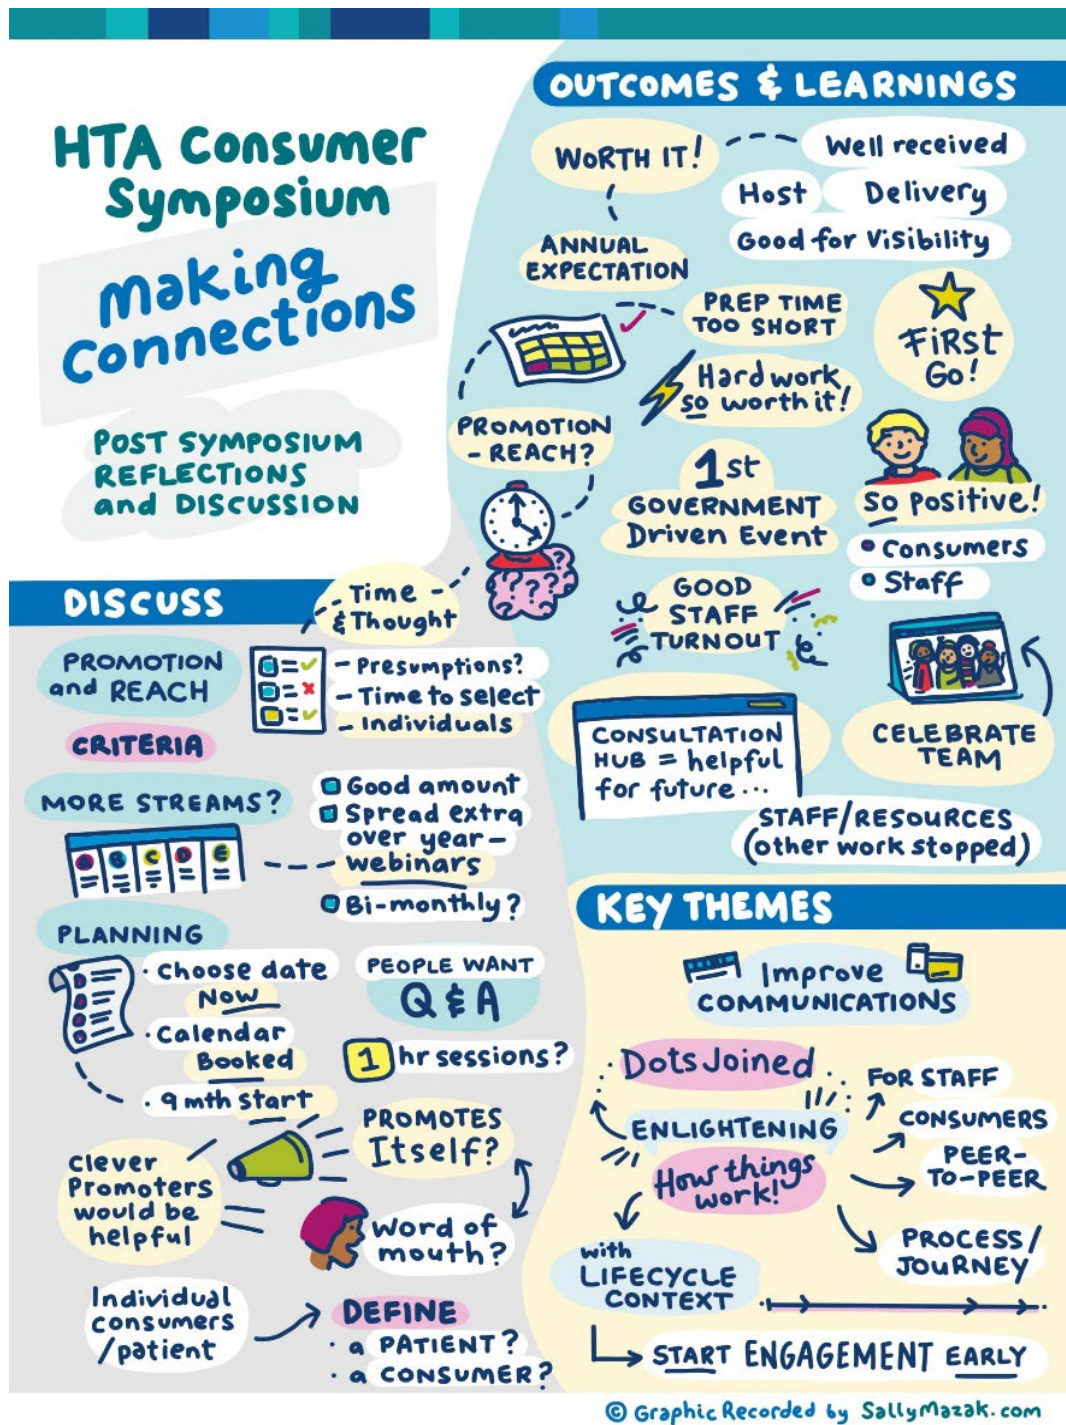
HTA Consumer Symposium

Making Connections

POST SYMPOSIUM REFLECTIONS and DISCUSSION

OUTCOMES & LEARNINGS

WORTH IT!

Well received

Host

Delivery

Good for Visibility

ANNUAL EXPECTATION

PREP TIME TOO SHORT

First Go!

Hard work so worth it!

PROMOTION - REACH?

1st GOVERNMENT Driven Event

So positive!

• Consumers
• Staff

GOOD STAFF TURNOUT

CONSULTATION HUB = helpful for future...

CELEBRATE TEAM

STAFF/RESOURCES (other work stopped)

DISCUSS

Time & Thought

PROMOTION and REACH

- Presumptions?
- Time to select
- Individuals

CRITERIA

MORE STREAMS?

Good amount
Spread extra over year - webinars
Bi-monthly?

PLANNING

· Choose date Now
· Calendar Booked
· 9 mth start

PEOPLE WANT Q & A

1 hr sessions?

Clever Promoters would be helpful

PROMOTES Itself?

Word of mouth?

Individual consumers /patient

DEFINE
· a PATIENT?
· a CONSUMER?

KEY THEMES

Improve COMMUNICATIONS

Dots Joined

FOR STAFF

ENLIGHTENING

CONSUMERS

How things work!

PEER-TO-PEER

with LIFECYCLE CONTEXT

PROCESS/ JOURNEY

START ENGAGEMENT EARLY

© Graphic Recorded by SallyMazak.com